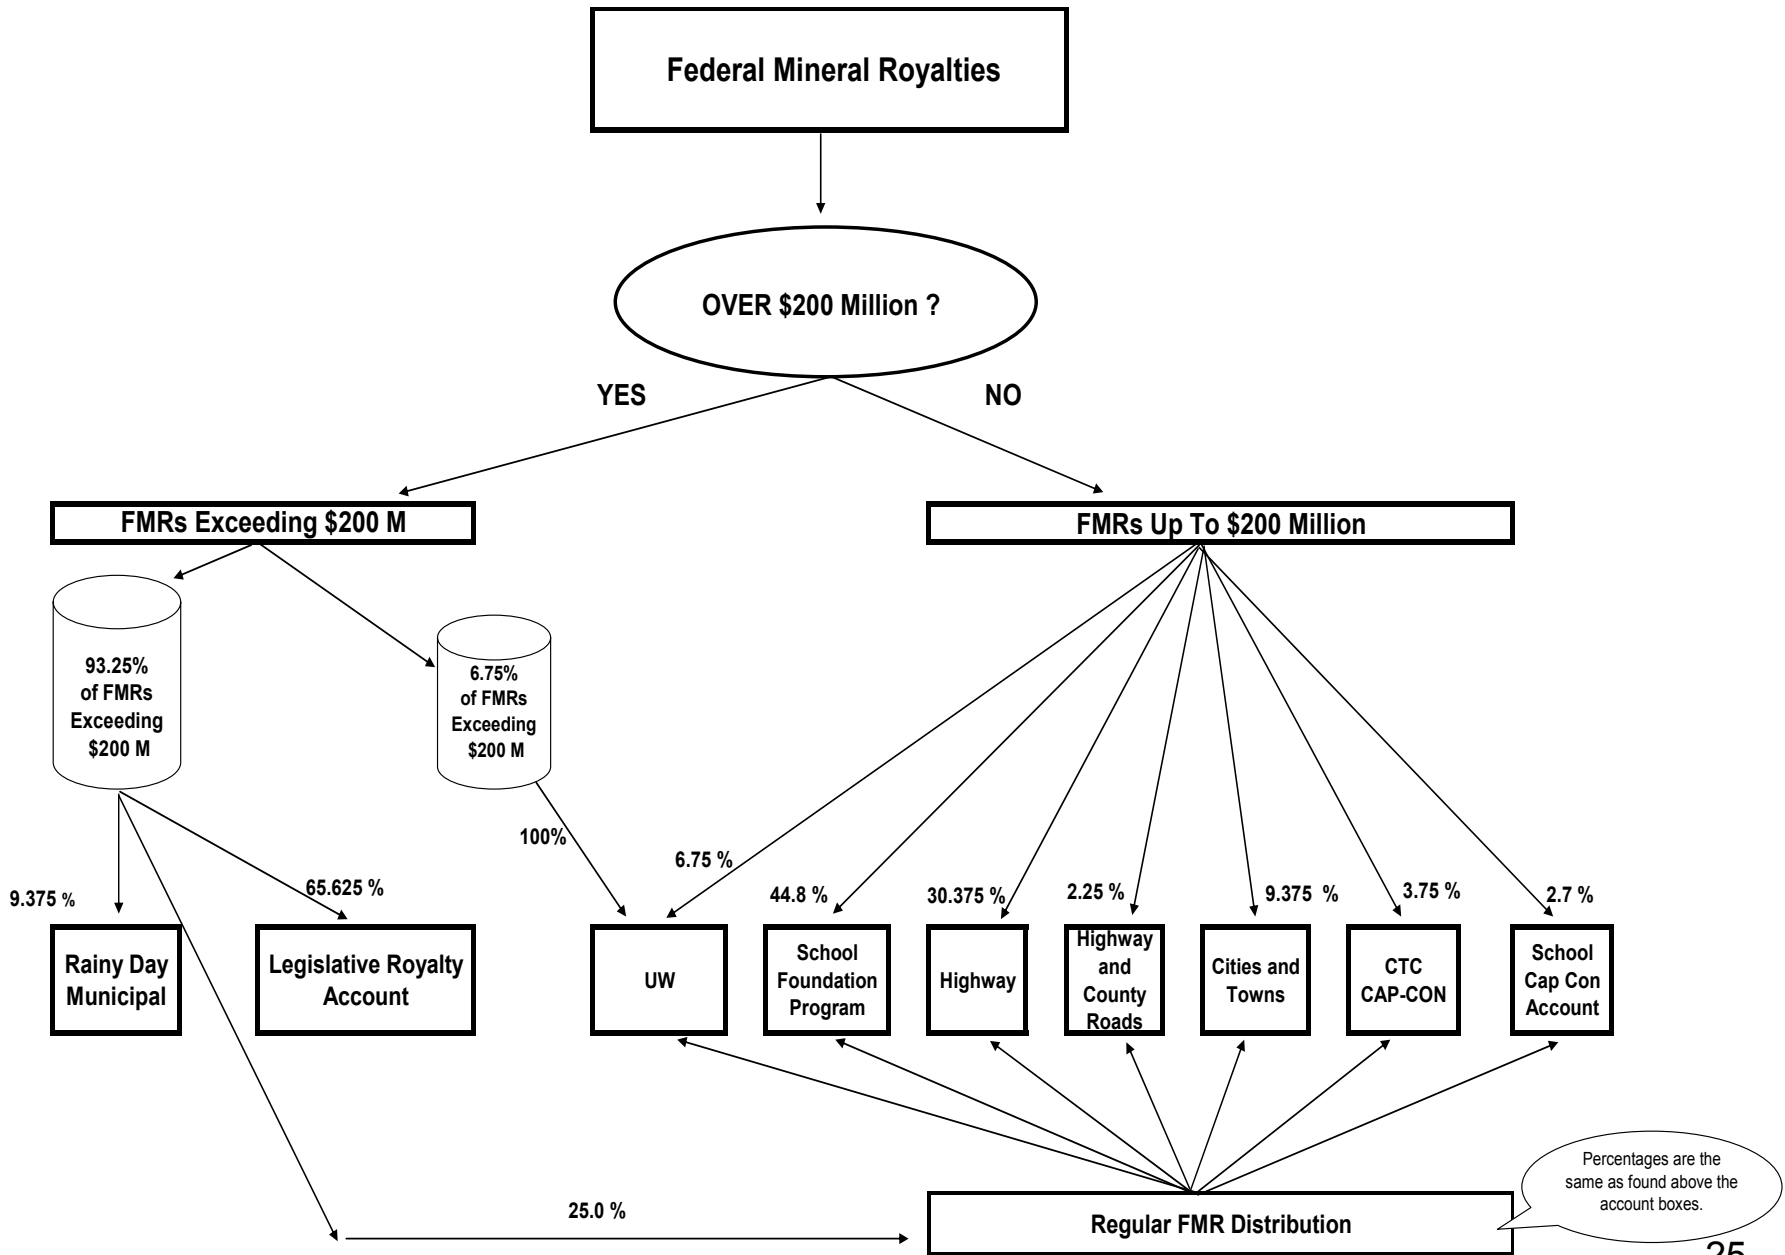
Federal Mineral Royalties

OVER $200 Million ?

YES

NO

FMRs Exceeding $200 M

FMRs Up To $200 Million

93.25% of FMRs Exceeding $200 M

6.75% of FMRs Exceeding $200 M

100%

6.75 %

9.375 %

65.625 %

44.8 %

30.375 %

2.25 %

9.375 %

3.75 %

2.7 %

Rainy Day Municipal

Legislative Royalty Account

UW

School Foundation Program

Highway

Highway and County Roads

Cities and Towns

CTC CAP-CON

School Cap Con Account

25.0 %

Regular FMR Distribution

Percentages are the same as found above the account boxes.

25